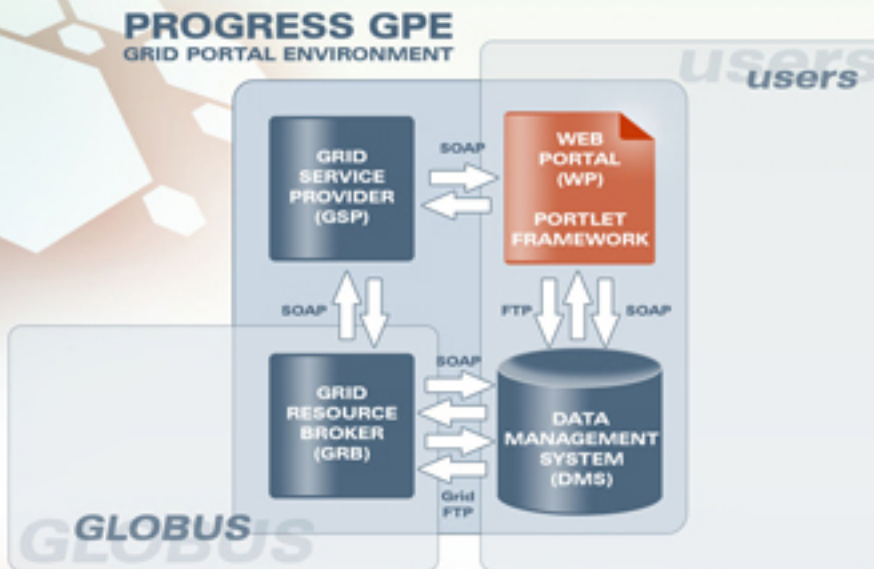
PROGRESS GPE
GRID PORTAL ENVIRONMENT

users
users

GRID SERVICE PROVIDER (GSP)

SOAP

WEB PORTAL (WP)

PORTLET FRAMEWORK

SOAP

FTP

SOAP

SOAP

GRID RESOURCE BROKER (GRB)

DATA MANAGEMENT SYSTEM (DMS)

Grid FTP

GLOBUS
GLOBUS